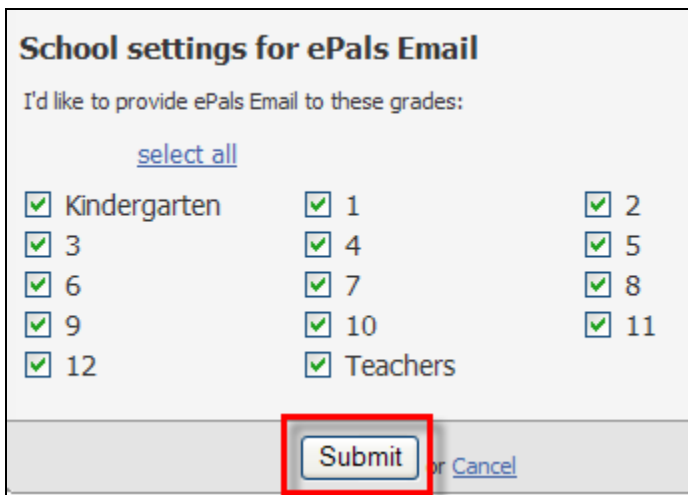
School settings for ePals Email

I'd like to provide ePals Email to these grades:

select all

| | | |
|---|---|---|
| Kindergarten | 1 | 2 |
| 3 | 4 | 5 |
| 6 | 7 | 8 |
| 9 | 10 | 11 |
| 12 | Teachers | |

Submit or Cancel